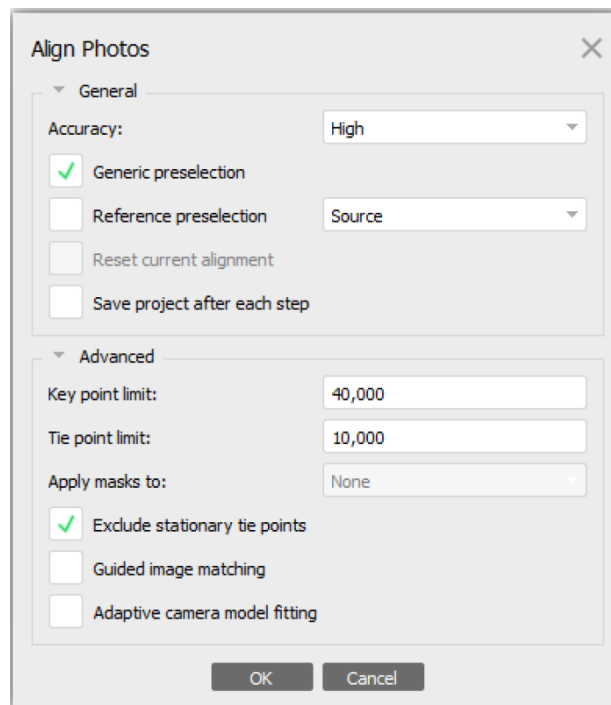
Align Photos

General

Accuracy: High

Generic preselection

Reference preselection Source

Reset current alignment

Save project after each step

Advanced

Key point limit: 40,000

Tie point limit: 10,000

Apply masks to: None

Exclude stationary tie points

Guided image matching

Adaptive camera model fitting

OK Cancel